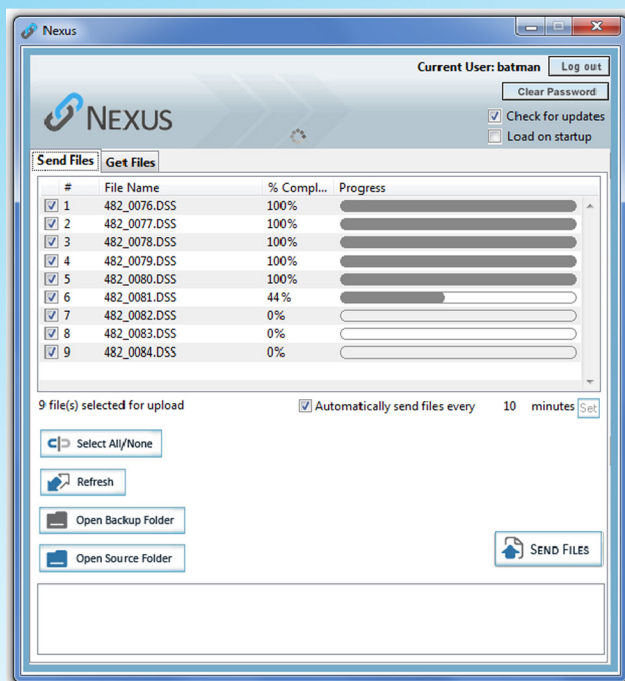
Nexus

Current User: batman Log out

Clear Password

NEXUS

Check for updates

Load on startup

Send Files Get Files

| # | File Name | % Compl... | Progress |
|---|---|---|---|
| 1 | 482_0076.DSS | 100% | |
| 2 | 482_0077.DSS | 100% | |
| 3 | 482_0078.DSS | 100% | |
| 4 | 482_0079.DSS | 100% | |
| 5 | 482_0080.DSS | 100% | |
| 6 | 482_0081.DSS | 44 % | |
| 7 | 482_0082.DSS | 0% | |
| 8 | 482_0083.DSS | 0% | |
| 9 | 482_0084.DSS | 0% | |

9 file(s) selected for upload

Automatically send files every 10 minutes Set

Select All/None

Refresh

Open Backup Folder

Open Source Folder

SEND FILES